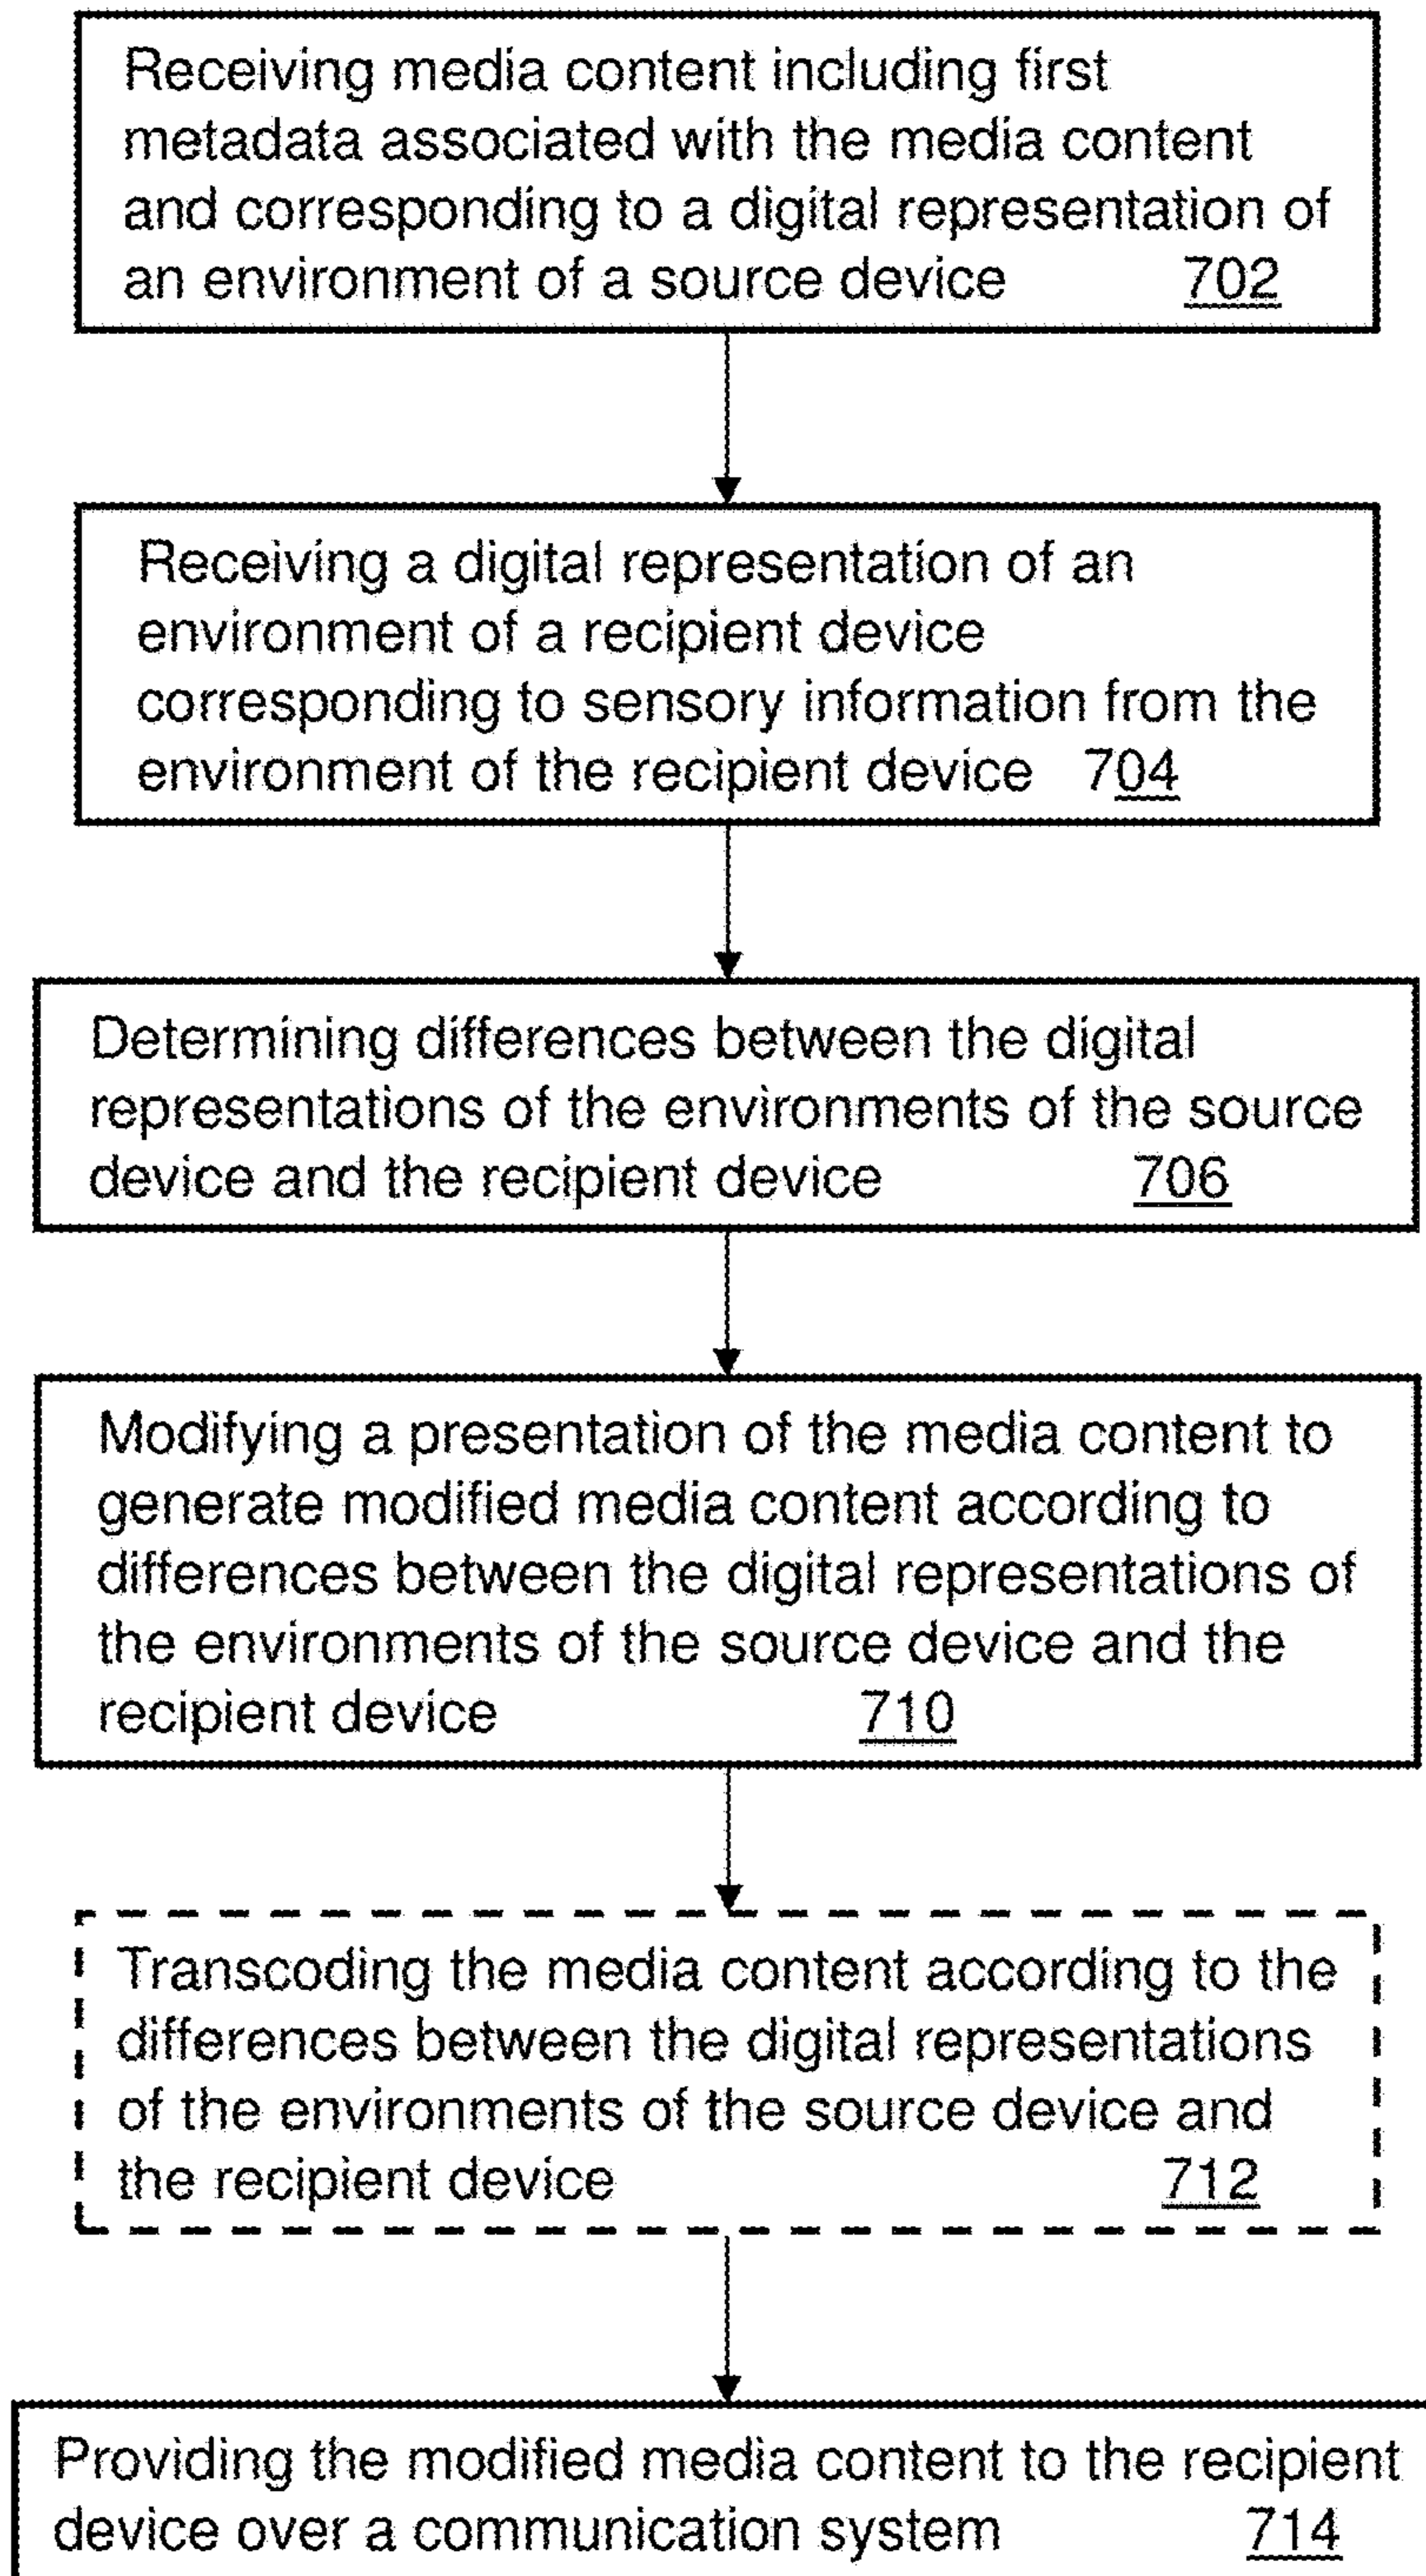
Receiving media content including first metadata associated with the media content and corresponding to a digital representation of an environment of a source device 702

Receiving a digital representation of an environment of a recipient device corresponding to sensory information from the environment of the recipient device 704

Determining differences between the digital representations of the environments of the source device and the recipient device 706

Modifying a presentation of the media content to generate modified media content according to differences between the digital representations of the environments of the source device and the recipient device 710

Transcoding the media content according to the differences between the digital representations of the environments of the source device and the recipient device 712

Providing the modified media content to the recipient device over a communication system 714